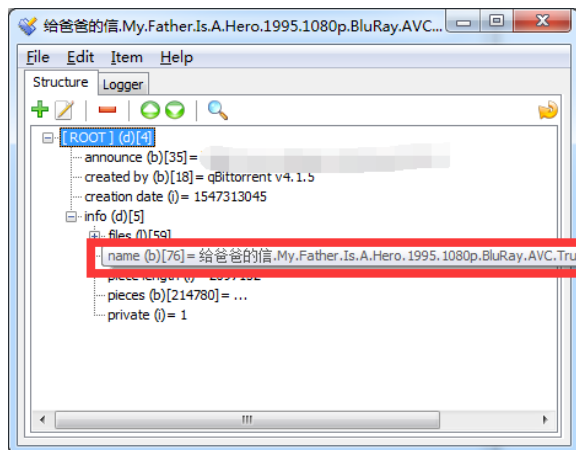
给爸爸的信.My.Father.Is.A.Hero.1995.1080p.BluRay.AVC...

File Edit Item Help

Structure Logger

[ ROOT ] (d)[4]
announce (b)[35] = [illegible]
created by (b)[18] = qBittorrent v4.1.5
creation date (i) = 1547313045
info (d)[5]
files (l)[59]
name (b)[76] = 给爸爸的信.My.Father.Is.A.Hero.1995.1080p.BluRay.AVC.Tru
piece length (i) = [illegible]
pieces (b)[214780] = ...
private (i) = 1